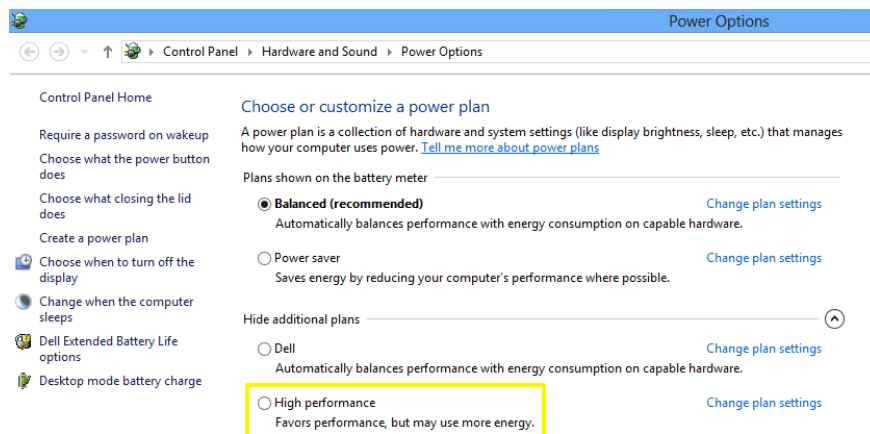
Power Options

Control Panel › Hardware and Sound › Power Options

Control Panel Home

Require a password on wakeup

Choose what the power button does

Choose what closing the lid does

Create a power plan

Choose when to turn off the display

Change when the computer sleeps

Dell Extended Battery Life options

Desktop mode battery charge

Choose or customize a power plan

A power plan is a collection of hardware and system settings (like display brightness, sleep, etc.) that manages how your computer uses power. Tell me more about power plans

Plans shown on the battery meter

Balanced (recommended)
Automatically balances performance with energy consumption on capable hardware.
Change plan settings

Power saver
Saves energy by reducing your computer's performance where possible.
Change plan settings

Hide additional plans

Dell
Automatically balances performance with energy consumption on capable hardware.
Change plan settings

High performance
Favors performance, but may use more energy.
Change plan settings